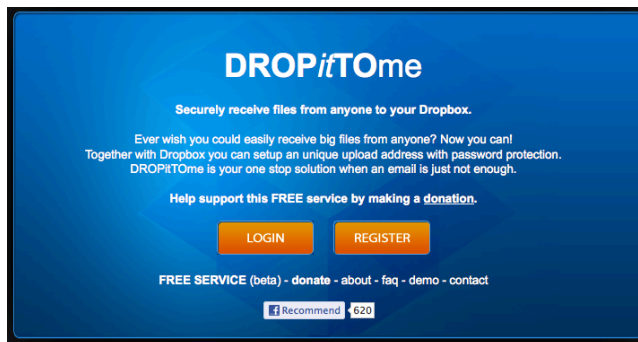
DROPitTOme

Securely receive files from anyone to your Dropbox.

Ever wish you could easily receive big files from anyone? Now you can! Together with Dropbox you can setup an unique upload address with password protection. DROPitTOme is your one stop solution when an email is just not enough.

Help support this FREE service by making a donation.

LOGIN

REGISTER

FREE SERVICE (beta) - donate - about - faq - demo - contact

Recommend 620